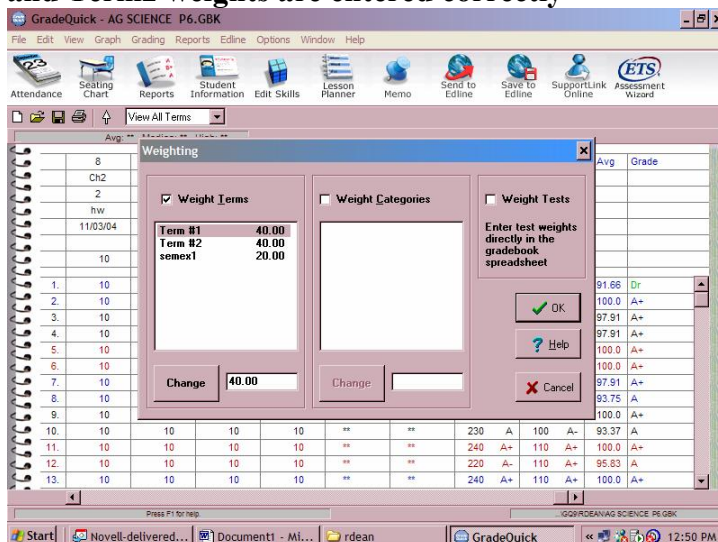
and Term2 weights are entered correctly

GradeQuick - AG SCIENCE P6.GBK

File Edit View Graph Grading Reports Edline Options Window Help

Attendance | Seating Chart | Reports | Student Information | Edit Skills | Lesson Planner | Memo | Send to Edline | Save to Edline | SupportLink Online | ETS Assessment Wizard

View All Terms

Avg: ** Median: ** High: **

8
Ch2
2
hw
11/03/04
10

Weighting

☑ Weight Terms

| | |
|---|---|
| Term #1 | 40.00 |
| Term #2 | 40.00 |
| semex1 | 20.00 |

Change 40.00

☐ Weight Categories

Change

☐ Weight Tests

Enter test weights directly in the gradebook spreadsheet

OK

Help

Cancel

| | | | | | | | | | | | Avg | Grade |
|---|---|---|---|---|---|---|---|---|---|---|---|---|
| 1. | 10 | | | | | | | | | | 91.66 | Dr |
| 2. | 10 | | | | | | | | | | 100.0 | A+ |
| 3. | 10 | | | | | | | | | | 97.91 | A+ |
| 4. | 10 | | | | | | | | | | 97.91 | A+ |
| 5. | 10 | | | | | | | | | | 100.0 | A+ |
| 6. | 10 | | | | | | | | | | 100.0 | A+ |
| 7. | 10 | | | | | | | | | | 97.91 | A+ |
| 8. | 10 | | | | | | | | | | 93.75 | A |
| 9. | 10 | | | | | | | | | | 100.0 | A+ |
| 10. | 10 | 10 | 10 | 10 | ** | ** | 230 | A | 100 | A- | 93.37 | A |
| 11. | 10 | 10 | 10 | 10 | ** | ** | 240 | A+ | 110 | A+ | 100.0 | A+ |
| 12. | 10 | 10 | 10 | 10 | ** | ** | 220 | A- | 110 | A+ | 95.83 | A |
| 13. | 10 | 10 | 10 | 10 | ** | ** | 240 | A+ | 110 | A+ | 100.0 | A+ |

Press F1 for help.

...GQ9\RDEAN\AG SCIENCE P6.GBK

Start | Novell-delivered... | Document1 - Mi... | rdean | GradeQuick | 12:50 PM